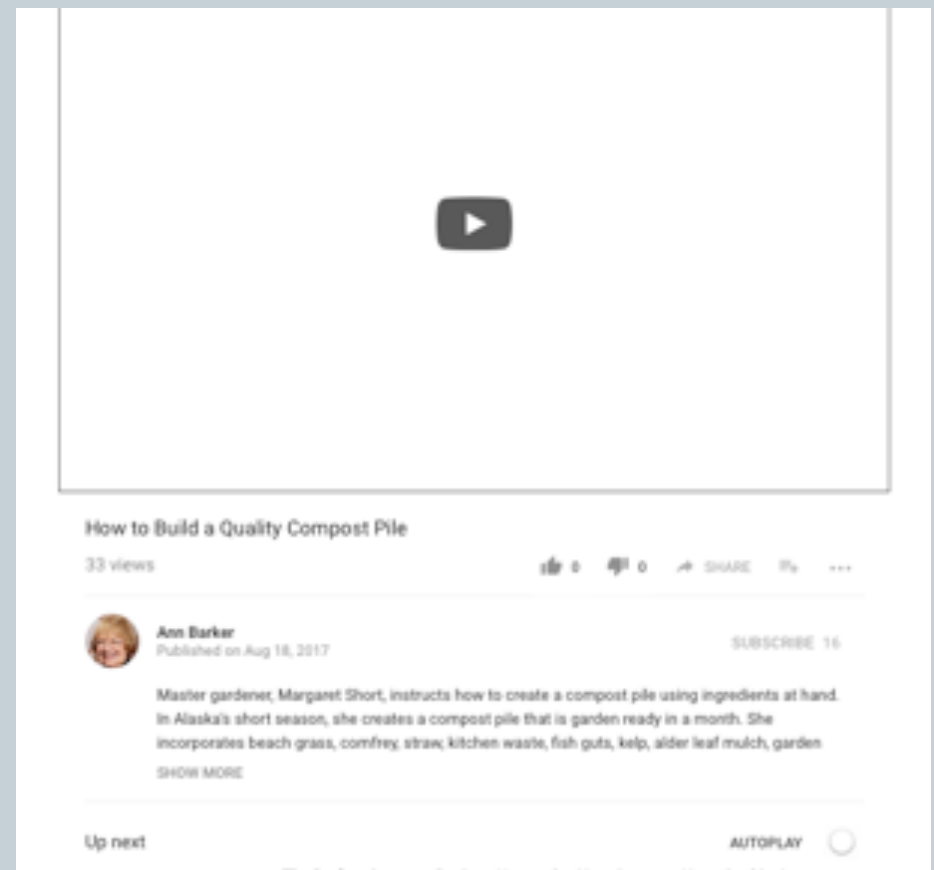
How to Build a Quality Compost Pile

33 views

0 0 SHARE ...

Ann Barker
Published on Aug 18, 2017

SUBSCRIBE 16

Master gardener, Margaret Short, instructs how to create a compost pile using ingredients at hand. In Alaska's short season, she creates a compost pile that is garden ready in a month. She incorporates beach grass, comfrey, straw, kitchen waste, fish guts, kelp, alder leaf mulch, garden

SHOW MORE

Up next

AUTOPLAY

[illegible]